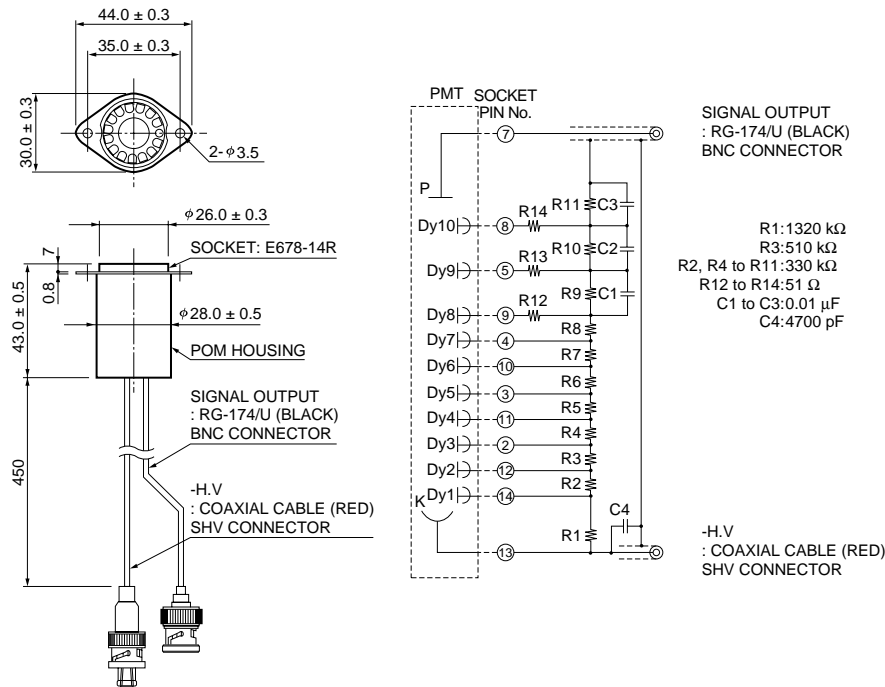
44.0 ± 0.3

35.0 ± 0.3

30.0 ± 0.3

2-$\phi$3.5

$\phi$26.0 ± 0.3

7

SOCKET: E678-14R

0.8

$\phi$28.0 ± 0.5

43.0 ± 0.5

POM HOUSING

SIGNAL OUTPUT
: RG-174/U (BLACK)
BNC CONNECTOR

450

-H.V
: COAXIAL CABLE (RED)
SHV CONNECTOR

PMT

SOCKET
PIN No.

7

P

Dy10

8

R14

R11

C3

Dy9

5

R13

R10

C2

Dy8

9

R12

R9

C1

R8

Dy7

4

R7

Dy6

10

R6

Dy5

3

R5

Dy4

11

R4

Dy3

2

R3

Dy2

12

R2

Dy1

14

K

C4

R1

13

SIGNAL OUTPUT
: RG-174/U (BLACK)
BNC CONNECTOR

R1:1320 k$\Omega$
R3:510 k$\Omega$
R2, R4 to R11:330 k$\Omega$
R12 to R14:51 $\Omega$
C1 to C3:0.01 $\mu$F
C4:4700 pF

-H.V
: COAXIAL CABLE (RED)
SHV CONNECTOR